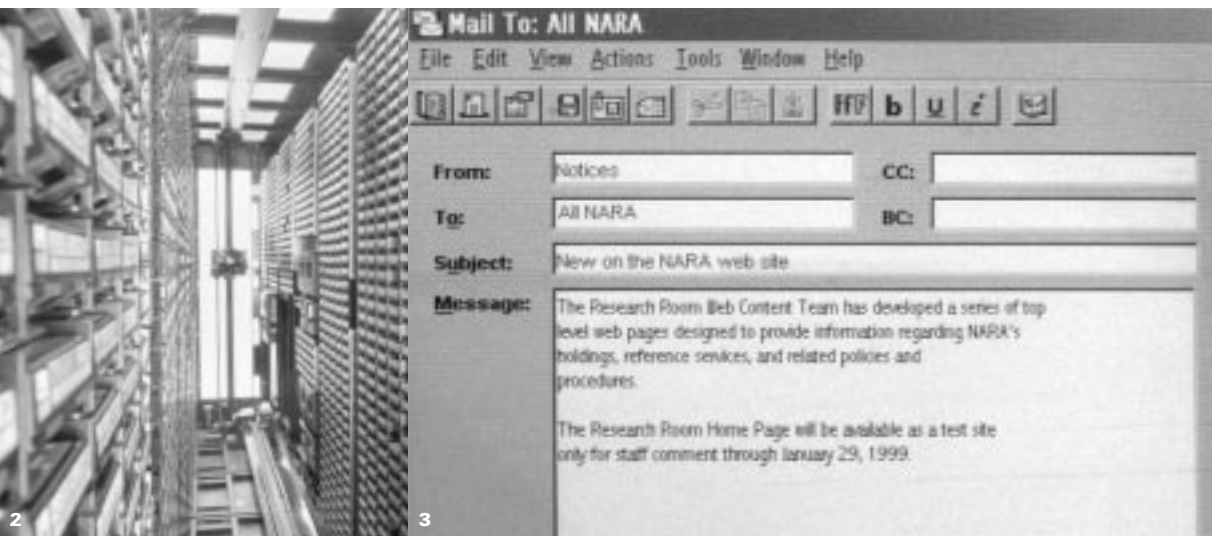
Mail To: All NARA

File Edit View Actions Tools Window Help

From: Notices

CC:

To: All NARA

BC:

Subject: New on the NARA web site

Message: The Research Room Web Content Team has developed a series of top level web pages designed to provide information regarding NARA's holdings, reference services, and related policies and procedures.

The Research Room Home Page will be available as a test site only for staff comment through January 29, 1999.

2

3